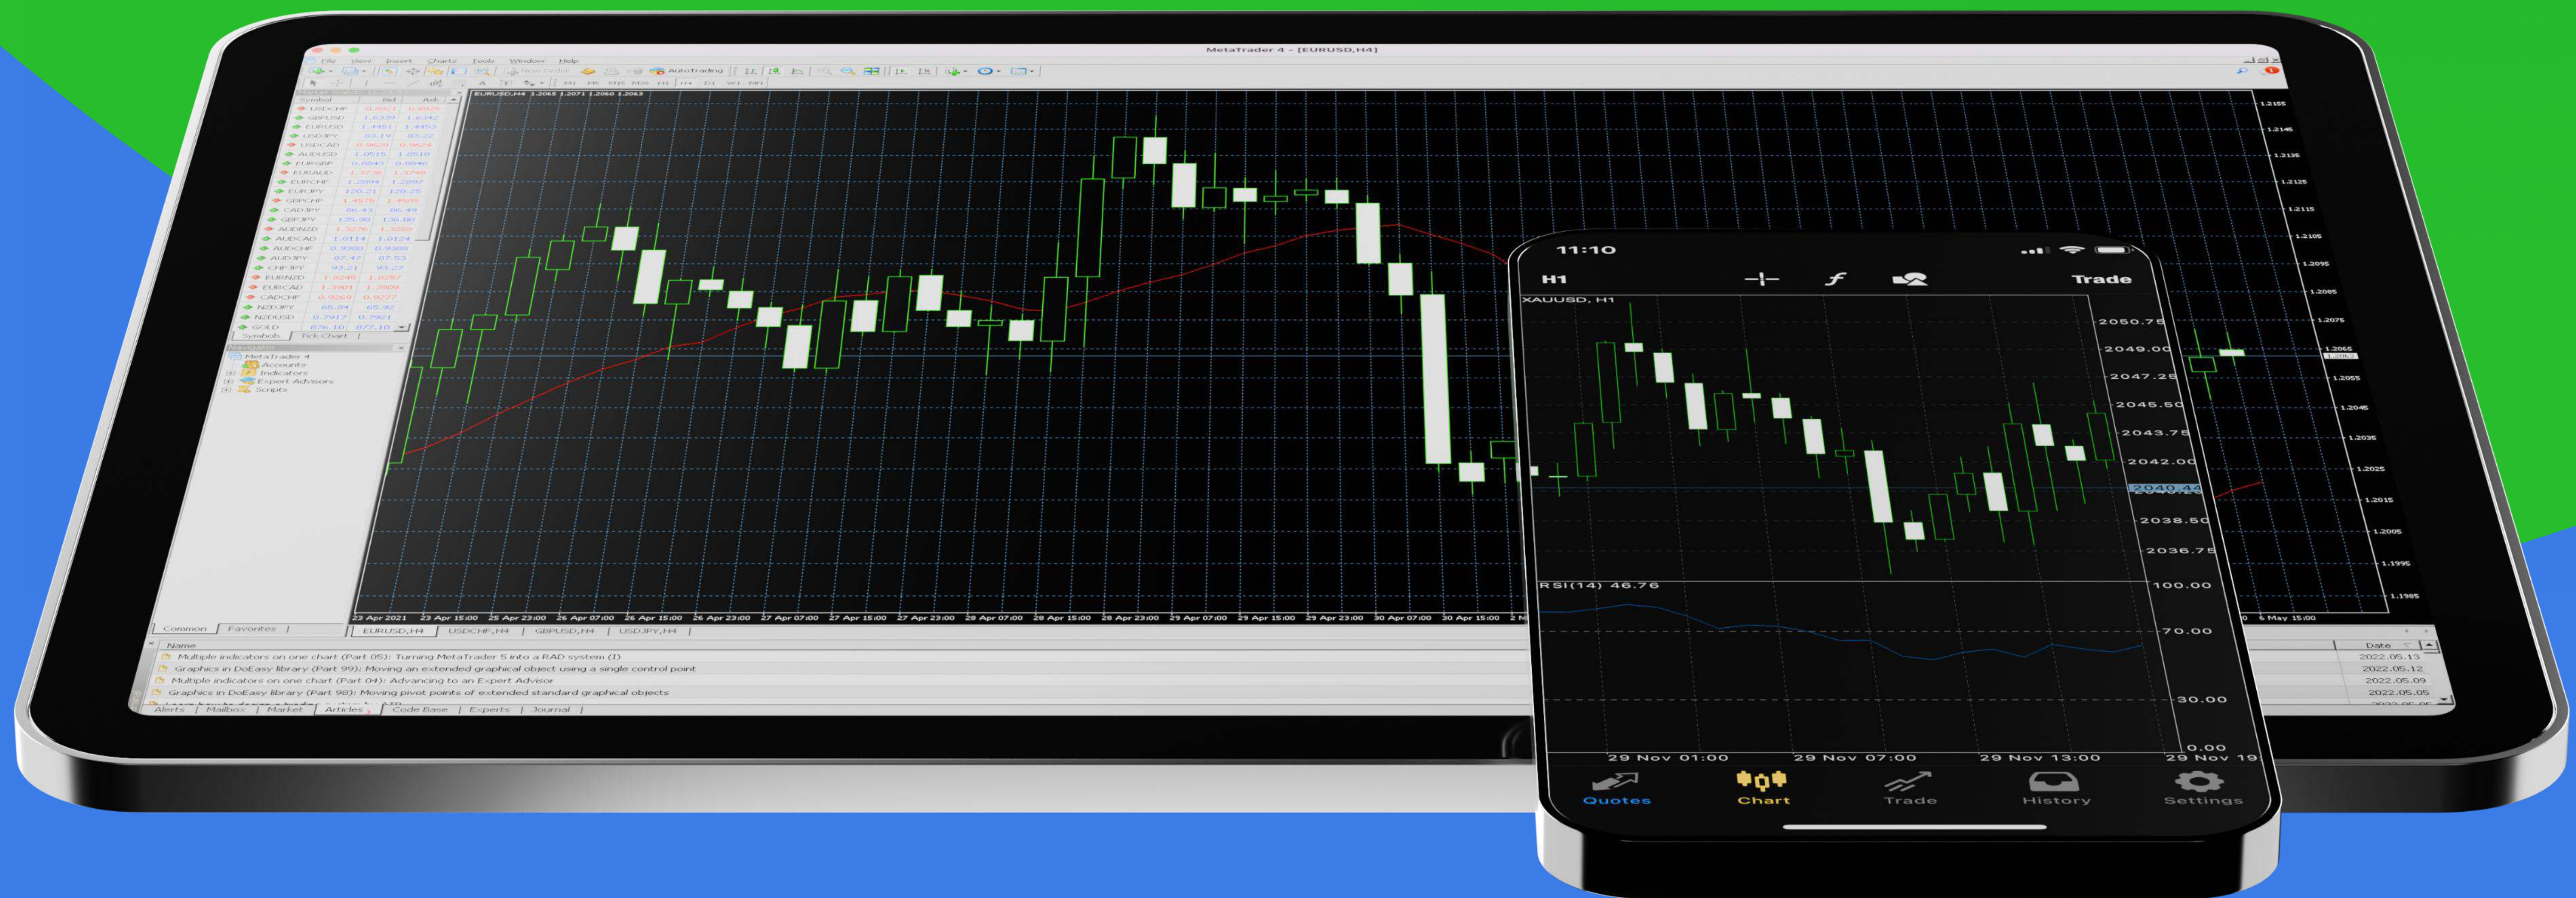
MetaTrader 4 - [EURUSD,H4]

File View Insert Charts Tools Window Help

AutoTrading

M1 M5 M15 M30 H1 H4 D1 W1 MN

Symbol Bid Ask
USDCHF
GBPUSD
EURUSD
USDJPY
USDCAD
AUDUSD
EURGBP
EURAUD
EURCHF
EURJPY
GBPCHF
CADJPY
GBPJPY
AUDNZD
AUDCAD
AUDCHF
AUDJPY
CHFJPY
EURNZD
EURCAD
CADCHF
NZDJPY
NZDUSD
GOLD

Symbols Tick Chart

MetaTrader 4
Accounts
Indicators
Expert Advisors
Scripts

Common Favorites

EURUSD,H4 1.2066 1.2071 1.2060 1.2063

1.2155
1.2145
1.2135
1.2125
1.2115
1.2105
1.2095
1.2085
1.2075
1.2065
1.2055
1.2045
1.2035
1.2025
1.2015
1.2005
1.1995
1.1985

23 Apr 2021 23 Apr 15:00 25 Apr 23:00 26 Apr 07:00 26 Apr 15:00 26 Apr 23:00 27 Apr 07:00 27 Apr 15:00 27 Apr 23:00 28 Apr 07:00 28 Apr 15:00 28 Apr 23:00 29 Apr 07:00 29 Apr 15:00 29 Apr 23:00 30 Apr 07:00 30 Apr 15:00 6 May 15:00

EURUSD,H4 USDCHF,H4 GBPUSD,H4 USDJPY,H4

Name Date
Multiple indicators on one chart (Part 05): Turning MetaTrader 5 into a RAD system (I) 2022.05.13
Graphics in DoEasy library (Part 99): Moving an extended graphical object using a single control point 2022.05.12
Multiple indicators on one chart (Part 04): Advancing to an Expert Advisor 2022.05.09
Graphics in DoEasy library (Part 98): Moving pivot points of extended standard graphical objects 2022.05.05

Alerts Mailbox Market Articles Code Base Experts Journal

11:10
H1 Trade
XAUUSD, H1
2050.75
2049.00
2047.25
2045.50
2043.75
2042.00
2040.44
2038.50
2036.75
RSI(14) 46.76
100.00
70.00
30.00
0.00
29 Nov 01:00 29 Nov 07:00 29 Nov 13:00 29 Nov 19
Quotes Chart Trade History Settings